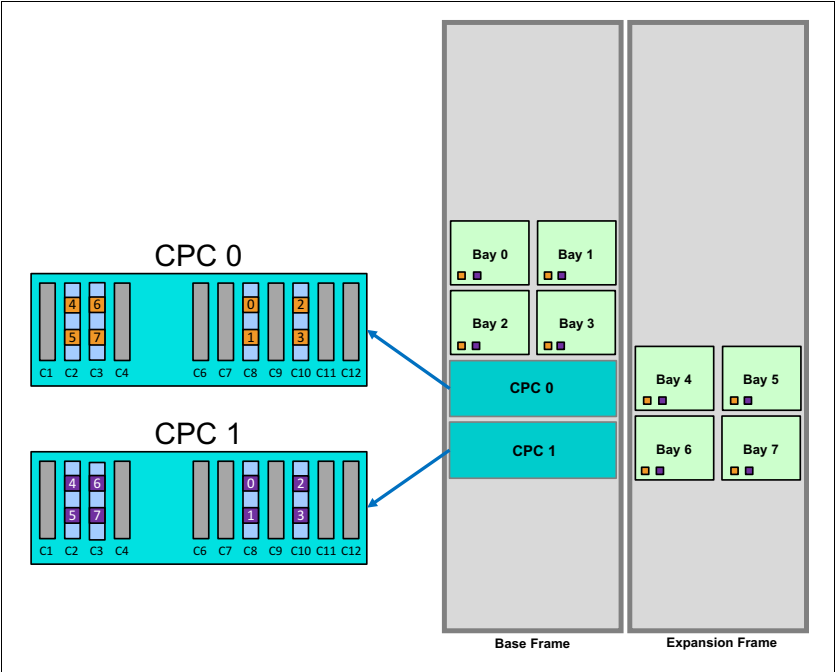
CPC 0

4 6 0 2
5 7 1 3

C1 C2 C3 C4 C6 C7 C8 C9 C10 C11 C12

CPC 1

4 6 0 2
5 7 1 3

C1 C2 C3 C4 C6 C7 C8 C9 C10 C11 C12

Bay 0
Bay 1
Bay 2
Bay 3
CPC 0
CPC 1

Bay 4
Bay 5
Bay 6
Bay 7

Base Frame
Expansion Frame